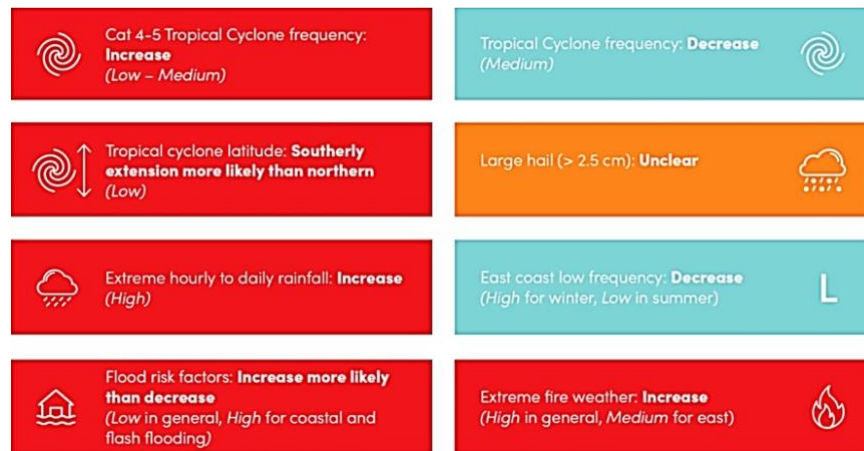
Cat 4-5 Tropical Cyclone frequency: **Increase**
*(Low – Medium)*

Tropical cyclone latitude: **Southerly extension more likely than northern**
*(Low)*

Extreme hourly to daily rainfall: **Increase**
*(High)*

Flood risk factors: **Increase more likely than decrease**
*(Low in general, High for coastal and flash flooding)*

Tropical Cyclone frequency: **Decrease**
*(Medium)*

Large hail (> 2.5 cm): **Unclear**

East coast low frequency: **Decrease**
*(High for winter, Low in summer)*

L

Extreme fire weather: **Increase**
*(High in general, Medium for east)*